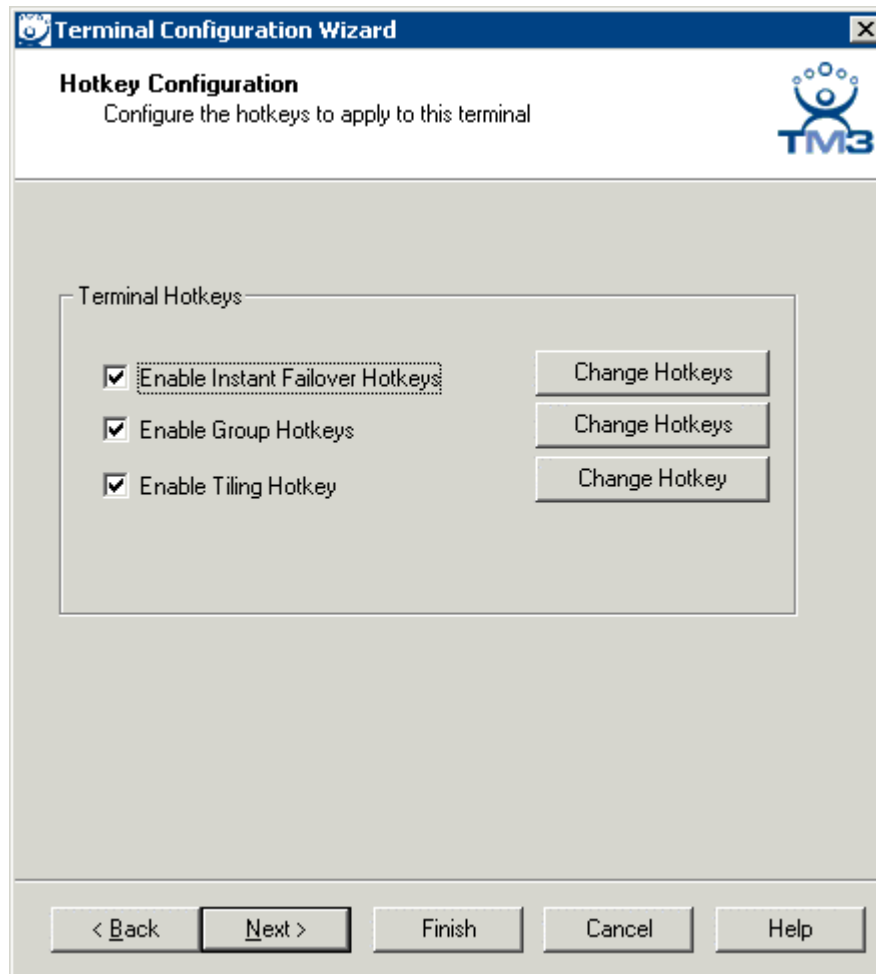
Terminal Configuration Wizard

Hotkey Configuration
Configure the hotkeys to apply to this terminal

TM3

Terminal Hotkeys

☑ Enable Instant Failover Hotkeys
☑ Enable Group Hotkeys
☑ Enable Tiling Hotkey

Change Hotkeys
Change Hotkeys
Change Hotkey

< Back | Next > | Finish | Cancel | Help